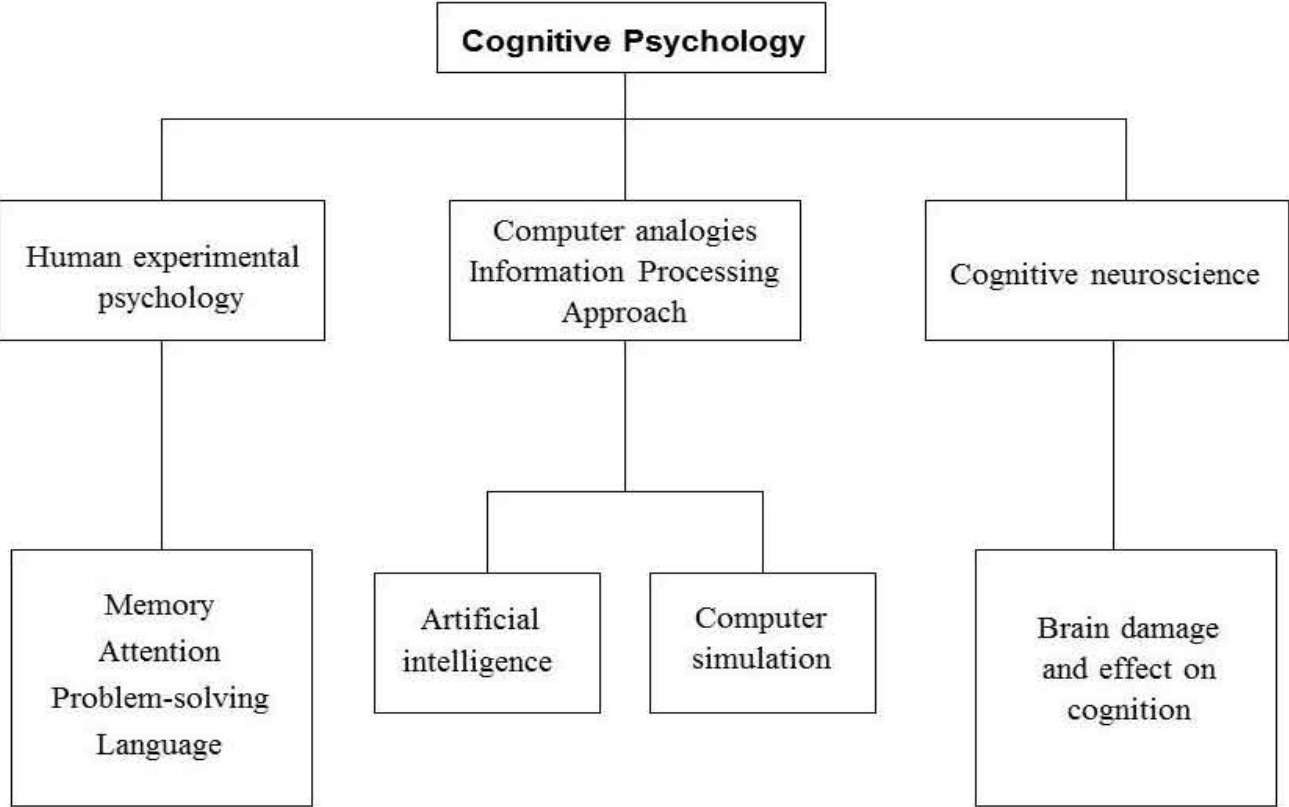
Cognitive Psychology

Human experimental psychology

Computer analogies Information Processing Approach

Cognitive neuroscience

Memory
Attention
Problem-solving
Language

Artificial intelligence

Computer simulation

Brain damage and effect on cognition